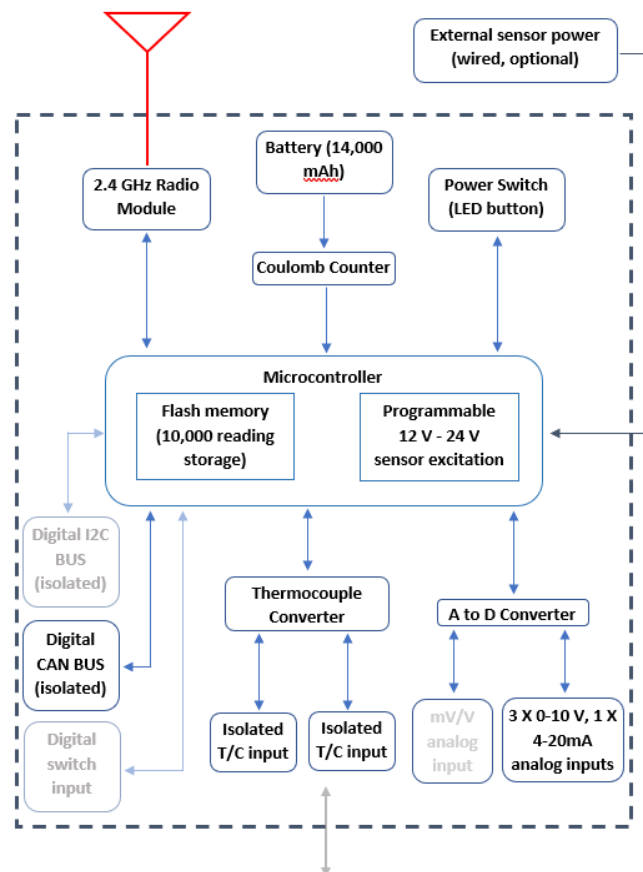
External sensor power (wired, optional)

2.4 GHz Radio Module

Battery (14,000 mAh)

Power Switch (LED button)

Coulomb Counter

Microcontroller

Flash memory (10,000 reading storage)

Programmable 12 V - 24 V sensor excitation

Digital I2C BUS (isolated)

Digital CAN BUS (isolated)

Digital switch input

Thermocouple Converter

A to D Converter

Isolated T/C input

Isolated T/C input

mV/V analog input

3 X 0-10 V, 1 X 4-20mA analog inputs